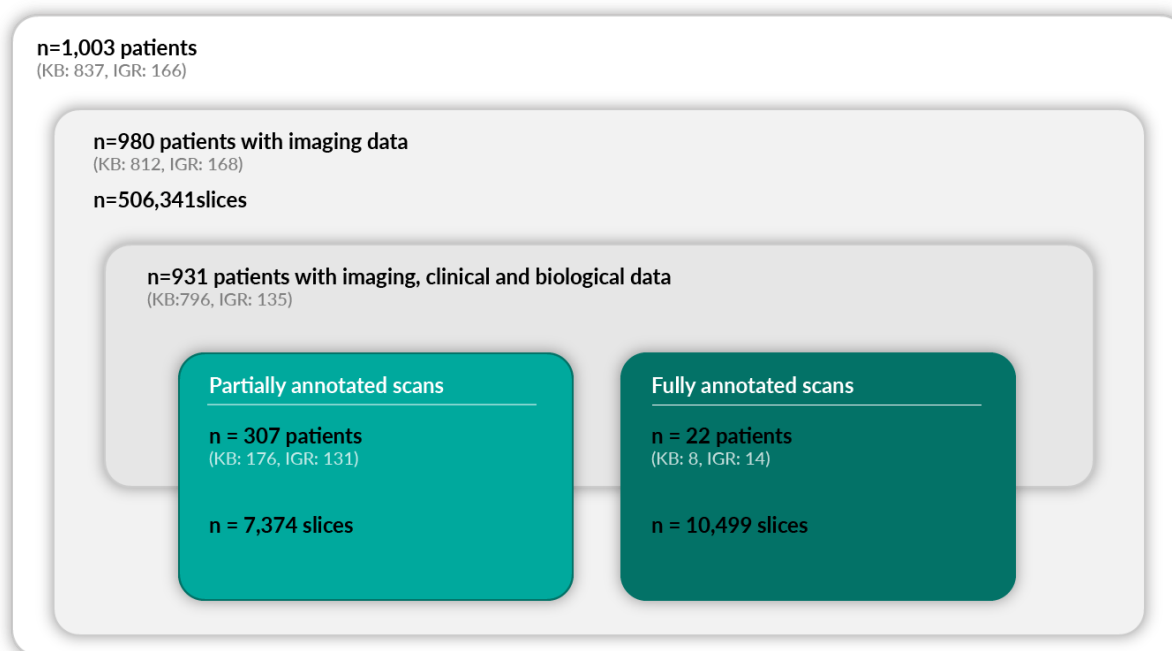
n=1,003 patients
(KB: 837, IGR: 166)

n=980 patients with imaging data
(KB: 812, IGR: 168)

n=506,341slices

n=931 patients with imaging, clinical and biological data
(KB:796, IGR: 135)

Partially annotated scans

n = 307 patients
(KB: 176, IGR: 131)

n = 7,374 slices

Fully annotated scans

n = 22 patients
(KB: 8, IGR: 14)

n = 10,499 slices